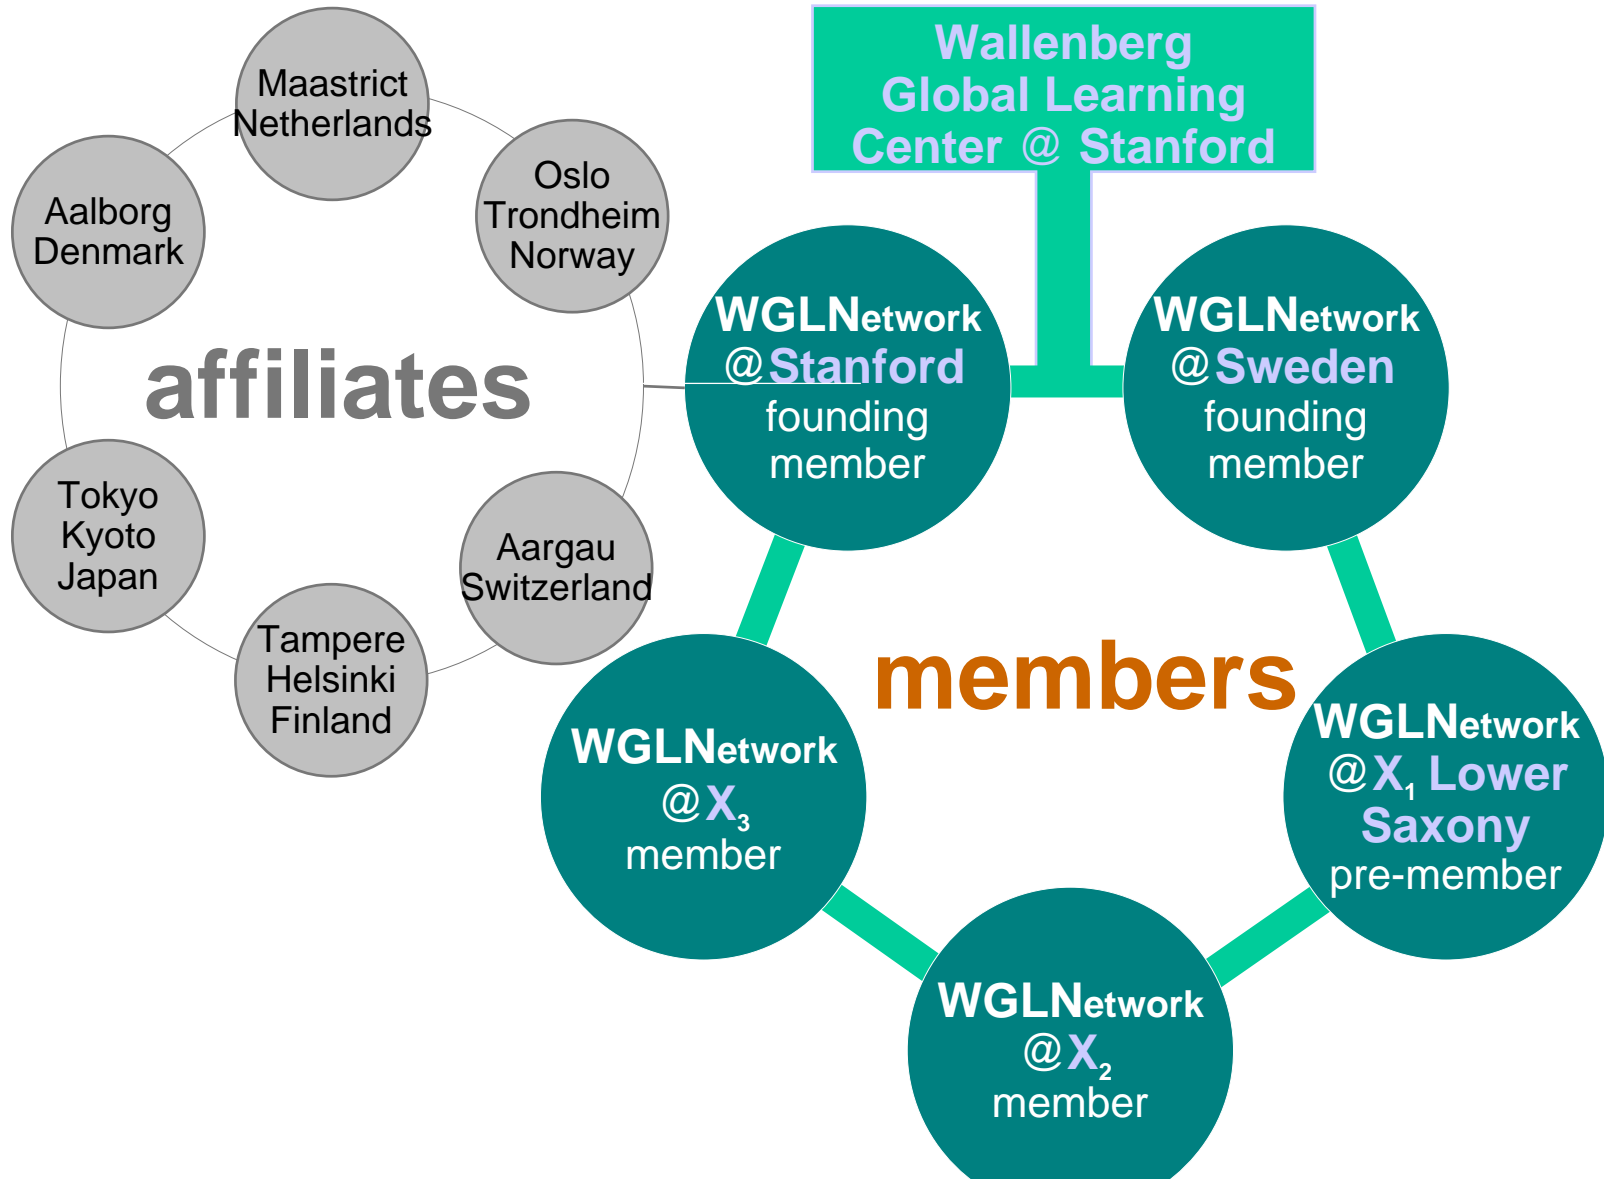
Wallenberg Global Learning Center @ Stanford

Maastrict Netherlands

Oslo Trondheim Norway

Aalborg Denmark

affiliates

Tokyo Kyoto Japan

Aargau Switzerland

Tampere Helsinki Finland

WGLNetwork @Stanford founding member

WGLNetwork @Sweden founding member

members

WGLNetwork @$X_3$ member

WGLNetwork @$X_1$ Lower Saxony pre-member

WGLNetwork @$X_2$ member